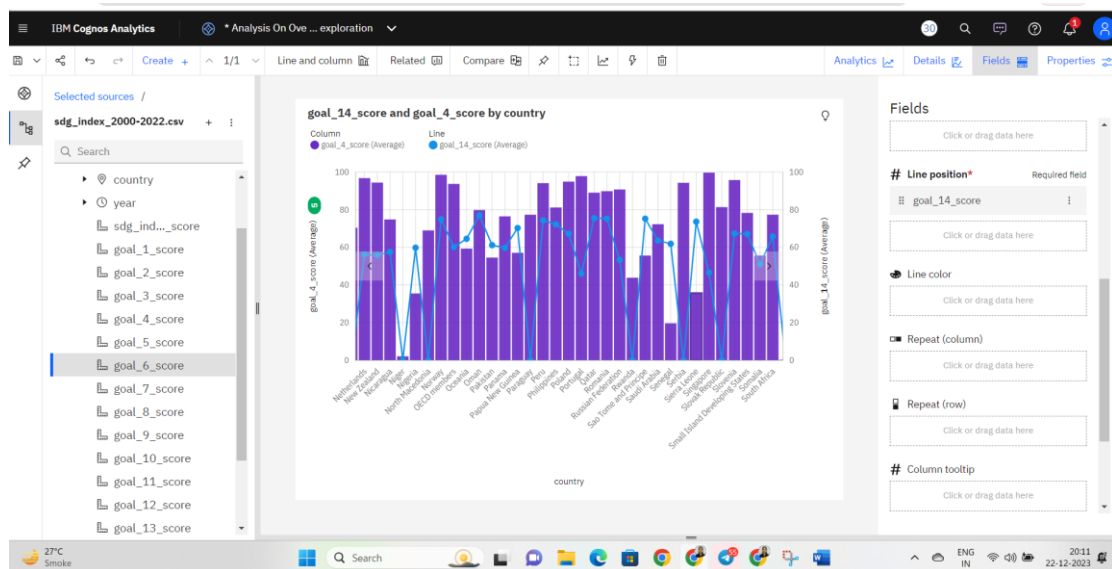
IBM Cognos Analytics
* Analysis On Ove ... exploration
30

Create + 1/1 Line and column Related Compare
Analytics Details Fields Properties

Selected sources /
sdg_index_2000-2022.csv
Search
country
year
sdg_ind..._score
goal_1_score
goal_2_score
goal_3_score
goal_4_score
goal_5_score
goal_6_score
goal_7_score
goal_8_score
goal_9_score
goal_10_score
goal_11_score
goal_12_score
goal_13_score

goal_14_score and goal_4_score by country
Column
goal_4_score (Average)
Line
goal_14_score (Average)

goal_4_score (Average)
goal_14_score (Average)
100
80
60
40
20
0

Netherlands
New Zealand
Nicaragua
Niger
Nigeria
North Macedonia
Norway
OECD members
Oceania
Oman
Pakistan
Panama
Papua New Guinea
Paraguay
Peru
Philippines
Poland
Portugal
Qatar
Romania
Russian Federation
Rwanda
Sao Tome and Principe
Saudi Arabia
Senegal
Serbia
Sierra Leone
Singapore
Slovak Republic
Slovenia
Small Island Developing States
Somalia
South Africa

country

Fields
Click or drag data here
# Line position*
Required field
goal_14_score
Click or drag data here
Line color
Click or drag data here
Repeat (column)
Click or drag data here
Repeat (row)
Click or drag data here
# Column tooltip
Click or drag data here

27°C
Smoke
Search
ENG
IN
20:11
22-12-2023